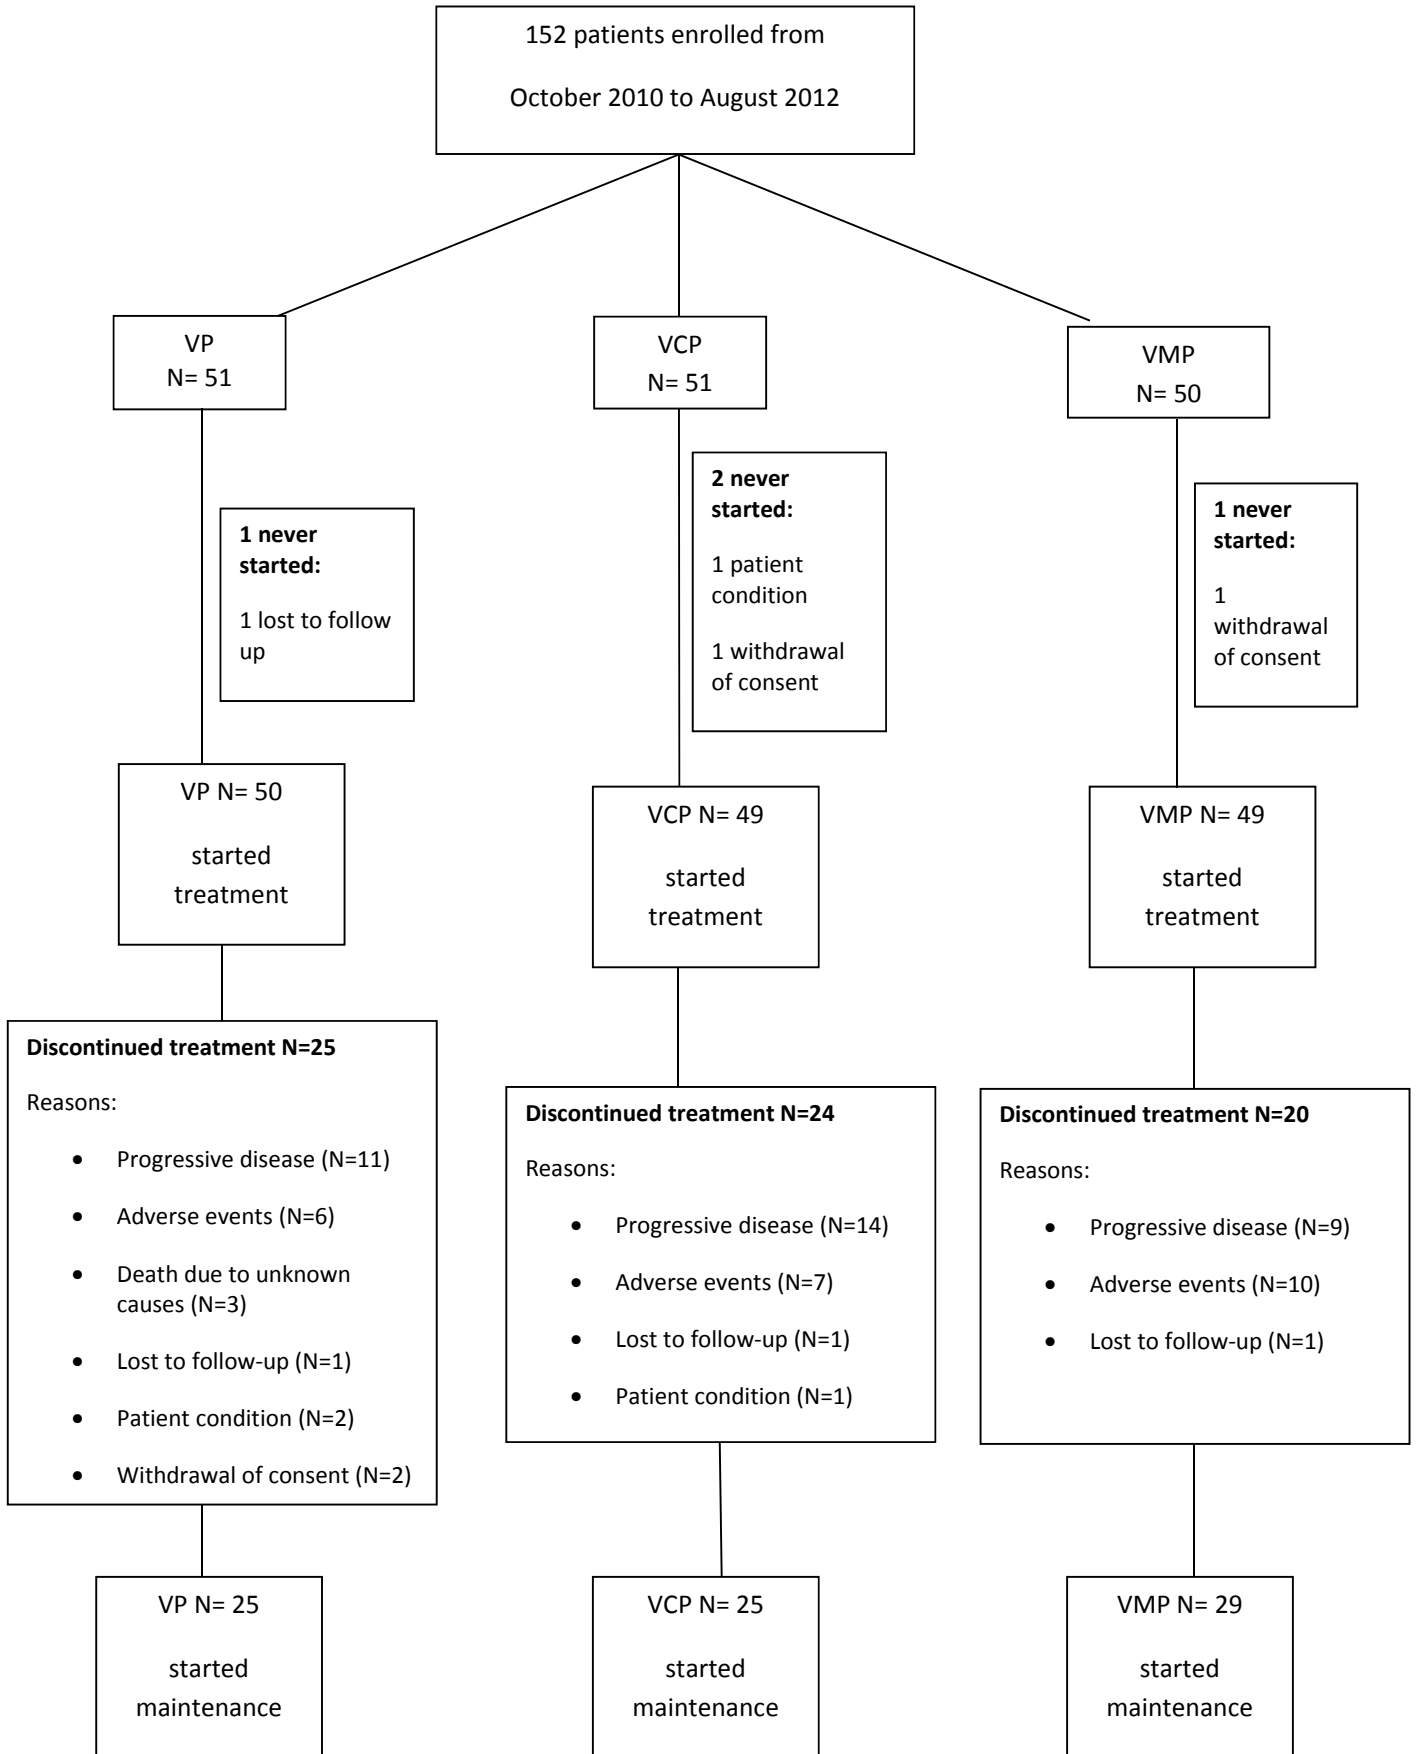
152 patients enrolled from

October 2010 to August 2012

VP
N= 51

VCP
N= 51

VMP
N= 50

**1 never started:**

1 lost to follow up

**2 never started:**

1 patient condition

1 withdrawal of consent

**1 never started:**

1 withdrawal of consent

VP N= 50

started treatment

VCP N= 49

started treatment

VMP N= 49

started treatment

**Discontinued treatment N=25**

Reasons:

- Progressive disease (N=11)
- Adverse events (N=6)
- Death due to unknown causes (N=3)
- Lost to follow-up (N=1)
- Patient condition (N=2)
- Withdrawal of consent (N=2)

**Discontinued treatment N=24**

Reasons:

- Progressive disease (N=14)
- Adverse events (N=7)
- Lost to follow-up (N=1)
- Patient condition (N=1)

**Discontinued treatment N=20**

Reasons:

- Progressive disease (N=9)
- Adverse events (N=10)
- Lost to follow-up (N=1)

VP N= 25

started maintenance

VCP N= 25

started maintenance

VMP N= 29

started maintenance